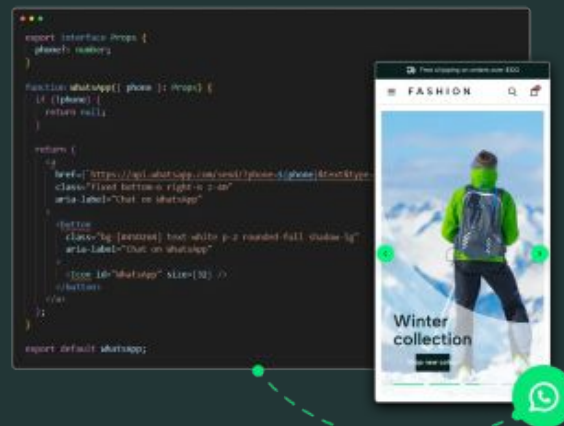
export interface Props {
phone?: number;
}

function WhatsApp({ phone }: Props) {
if (!phone) {
return null;
}

return (
<a
href={`https://api.whatsapp.com/send/?phone=${phone}&text&type=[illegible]
class="fixed bottom-4 right-4 z-40"
aria-label="Chat on WhatsApp"
>
<button
class="bg-[#45D366] text-white p-2 rounded-full shadow-lg"
aria-label="Chat on WhatsApp"
>
<Icon id="WhatsApp" size={32} />
</button>
</a>
);
}

export default WhatsApp;

Free shipping on orders over $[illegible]

FASHION

Winter collection

Shop new colle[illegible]